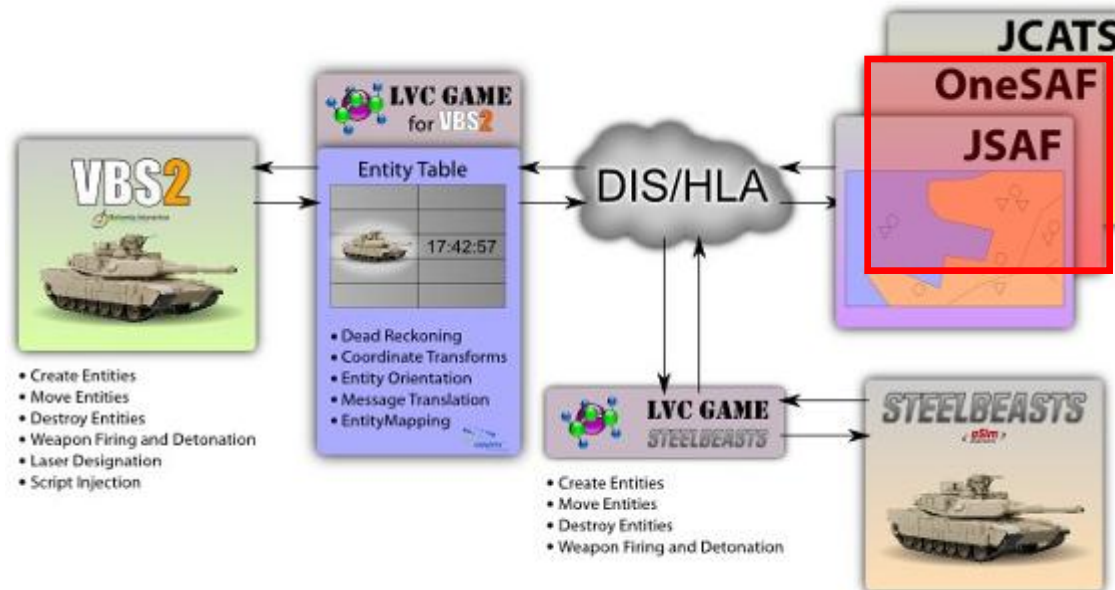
JCATS
OneSAF
JSAF

LVC GAME for VBS2

VBS2

Entity Table

17:42:57

DIS/HLA

• Create Entities
• Move Entities
• Destroy Entities
• Weapon Firing and Detonation
• Laser Designation
• Script Injection

• Dead Reckoning
• Coordinate Transforms
• Entity Orientation
• Message Translation
• EntityMapping

LVC GAME STEELBEASTS

STEELBEASTS
eSim

• Create Entities
• Move Entities
• Destroy Entities
• Weapon Firing and Detonation